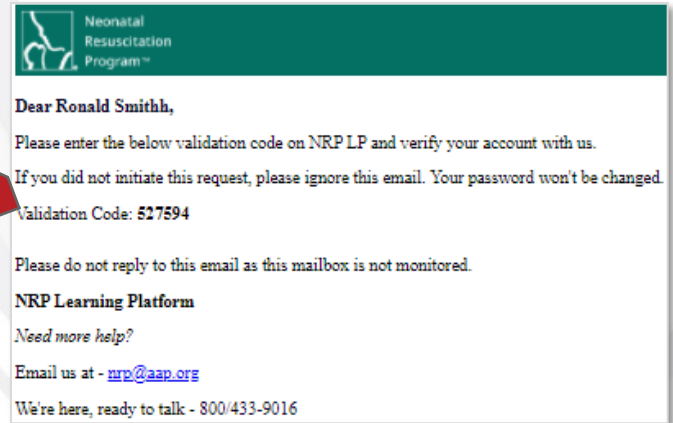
Neonatal
Resuscitation
Program™

Dear Ronald Smithh,

Please enter the below validation code on NRP LP and verify your account with us.

If you did not initiate this request, please ignore this email. Your password won't be changed.

Validation Code: 527594

Please do not reply to this email as this mailbox is not monitored.

NRP Learning Platform

Need more help?

Email us at - nrp@aap.org

We're here, ready to talk - 800/433-9016